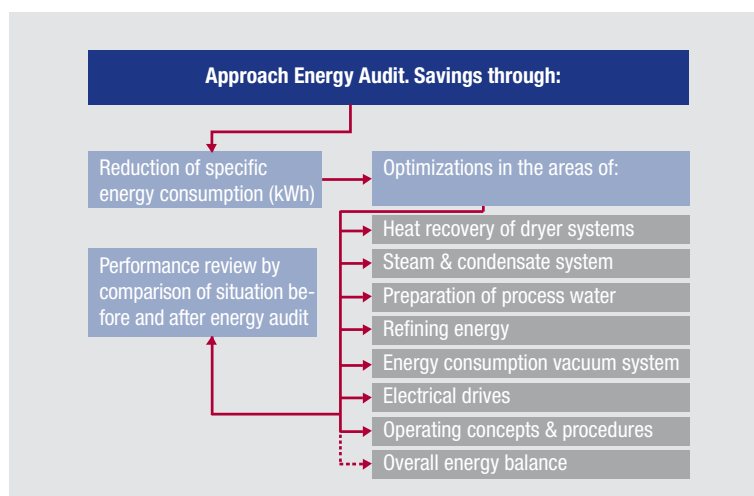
Approach Energy Audit. Savings through:

Reduction of specific energy consumption (kWh)

Optimizations in the areas of:

Performance review by comparison of situation before and after energy audit

Heat recovery of dryer systems

Steam & condensate system

Preparation of process water

Refining energy

Energy consumption vacuum system

Electrical drives

Operating concepts & procedures

Overall energy balance